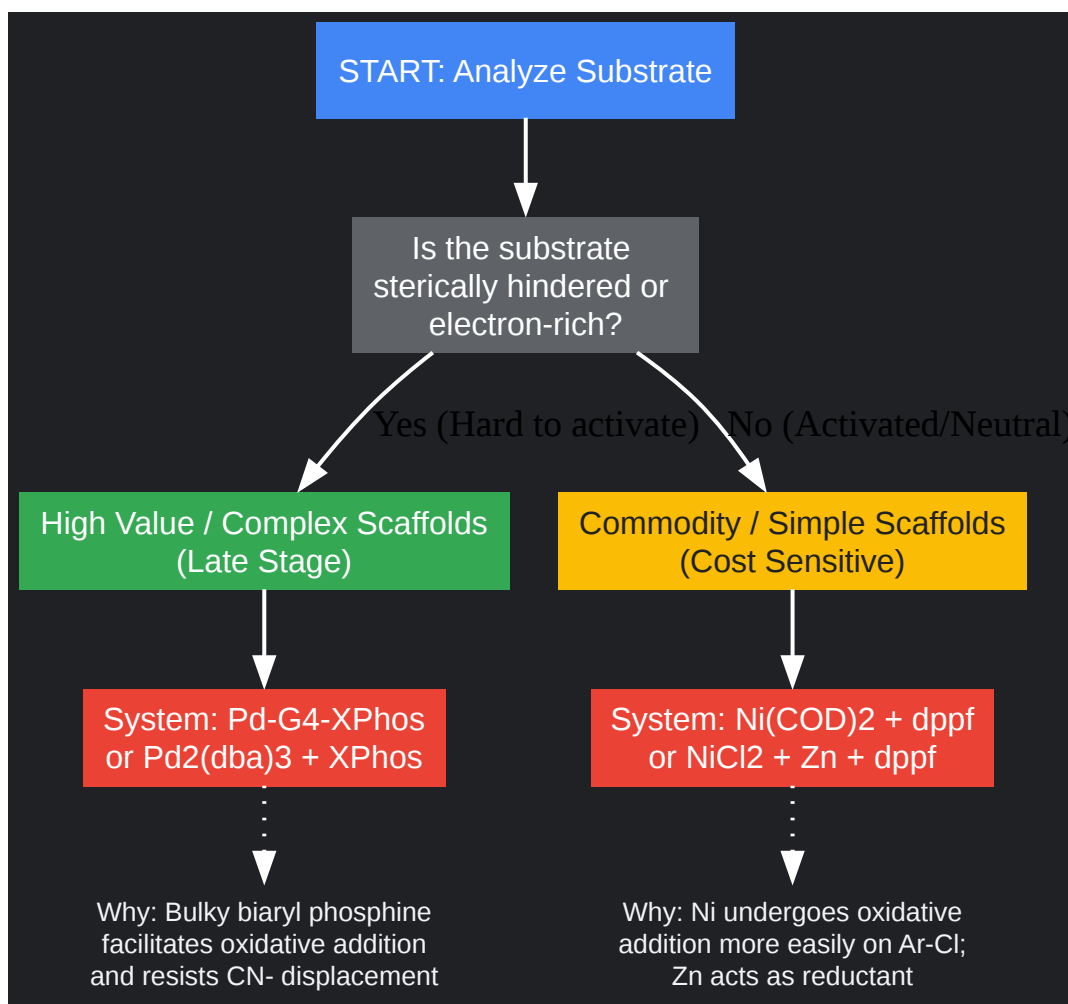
START: Analyze Substrate

Is the substrate sterically hindered or electron-rich?

Yes (Hard to activate)

No (Activated/Neutral)

High Value / Complex Scaffolds (Late Stage)

Commodity / Simple Scaffolds (Cost Sensitive)

System: Pd-G4-XPhos or Pd2(dba)3 + XPhos

System: Ni(COD)2 + dppf or NiCl2 + Zn + dppf

Why: Bulky biaryl phosphine facilitates oxidative addition and resists CN- displacement

Why: Ni undergoes oxidative addition more easily on Ar-Cl; Zn acts as reductant